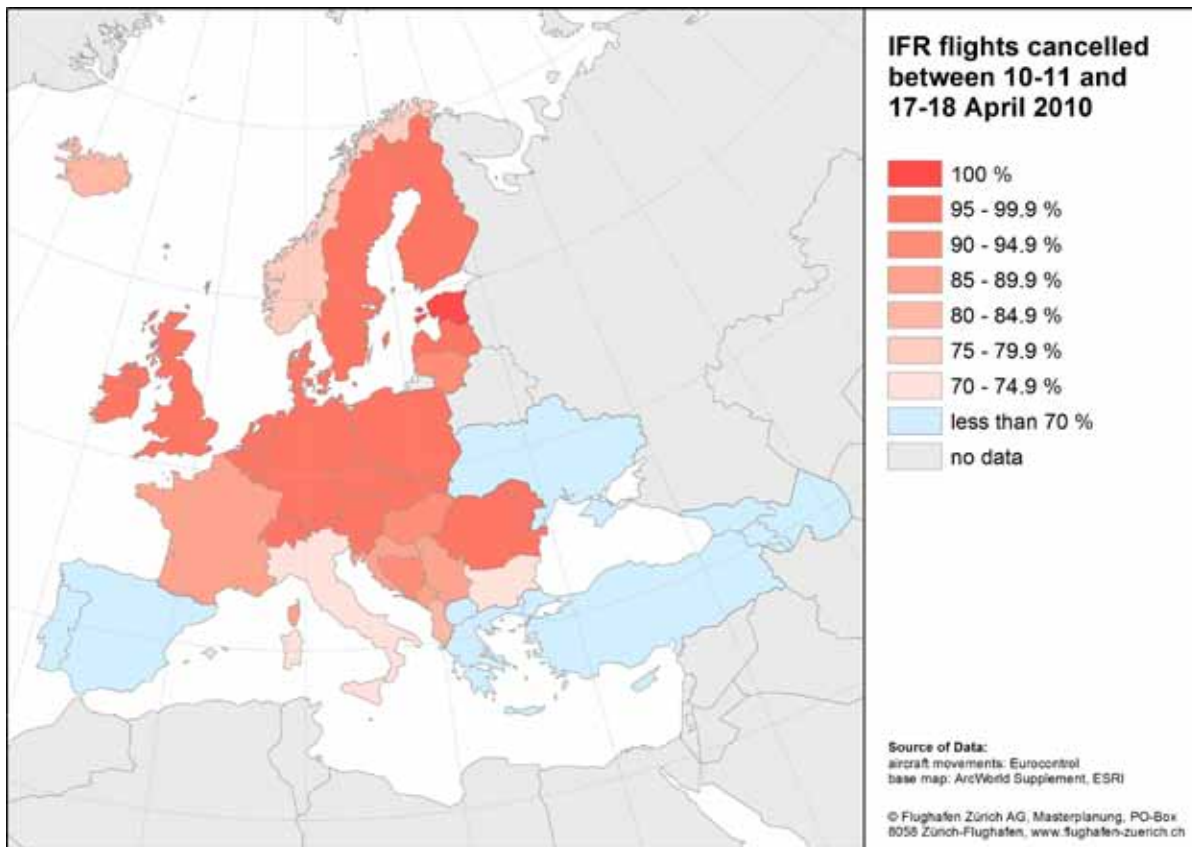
IFR flights cancelled between 10-11 and 17-18 April 2010

100 %
95 - 99.9 %
90 - 94.9 %
85 - 89.9 %
80 - 84.9 %
75 - 79.9 %
70 - 74.9 %
less than 70 %
no data

Source of Data:
aircraft movements: Eurocontrol
base map: ArcWorld Supplement, ESRI

© Flughafen Zürich AG, Masterplanung, PO-Box 8058 Zürich-Flughafen, www.flughafen-zuerich.ch